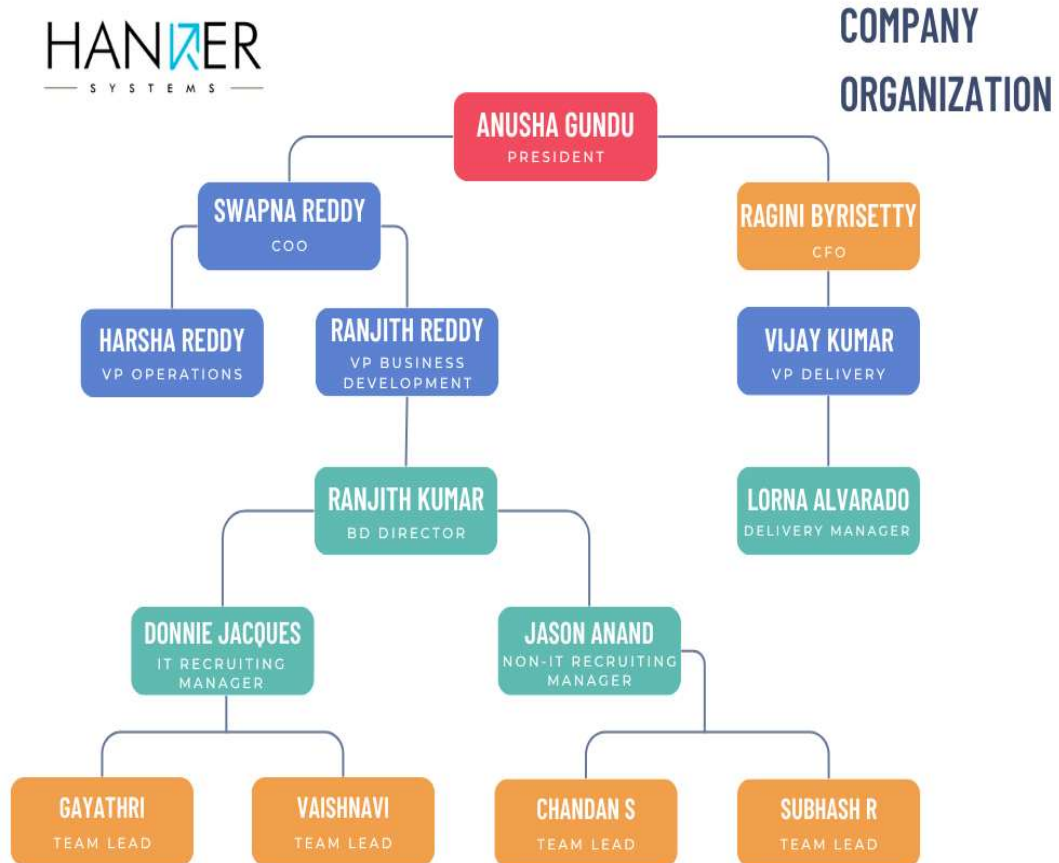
HANKER
SYSTEMS

COMPANY ORGANIZATION

ANUSHA GUNDU
PRESIDENT

SWAPNA REDDY
COO

RAGINI BYRISETTY
CFO

HARSHA REDDY
VP OPERATIONS

RANJITH REDDY
VP BUSINESS DEVELOPMENT

VIJAY KUMAR
VP DELIVERY

RANJITH KUMAR
BD DIRECTOR

LORNA ALVARADO
DELIVERY MANAGER

DONNIE JACQUES
IT RECRUITING MANAGER

JASON ANAND
NON-IT RECRUITING MANAGER

GAYATHRI
TEAM LEAD

VAISHNAVI
TEAM LEAD

CHANDAN S
TEAM LEAD

SUBHASH R
TEAM LEAD